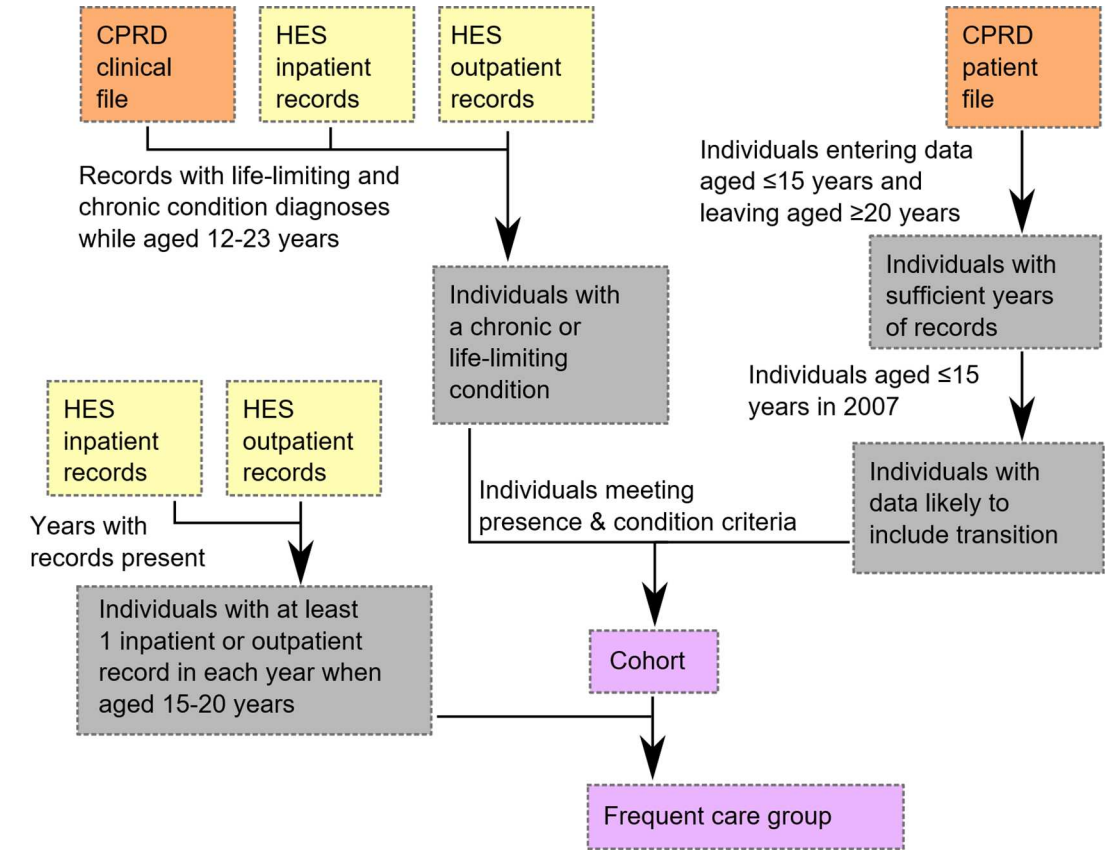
CPRD clinical file

HES inpatient records

HES outpatient records

CPRD patient file

Records with life-limiting and chronic condition diagnoses while aged 12-23 years

Individuals entering data aged ≤15 years and leaving aged ≥20 years

Individuals with a chronic or life-limiting condition

Individuals with sufficient years of records

Individuals aged ≤15 years in 2007

HES inpatient records

HES outpatient records

Individuals with data likely to include transition

Years with records present

Individuals meeting presence & condition criteria

Individuals with at least 1 inpatient or outpatient record in each year when aged 15-20 years

Cohort

Frequent care group